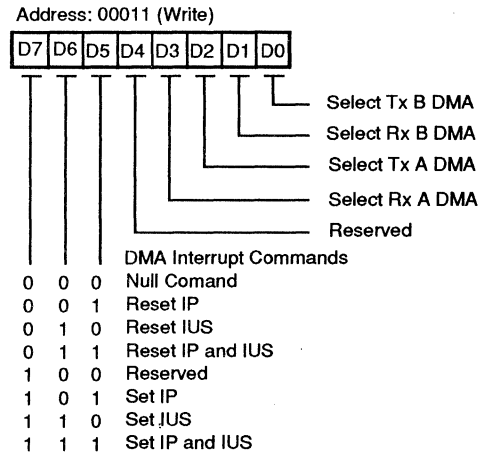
Address: 00011 (Write)

| D7 | D6 | D5 | D4 | D3 | D2 | D1 | D0 |
|---|---|---|---|---|---|---|---|

Select Tx B DMA
Select Rx B DMA
Select Tx A DMA
Select Rx A DMA
Reserved

DMA Interrupt Commands
0 0 0 Null Comand
0 0 1 Reset IP
0 1 0 Reset IUS
0 1 1 Reset IP and IUS
1 0 0 Reserved
1 0 1 Set IP
1 1 0 Set IUS
1 1 1 Set IP and IUS